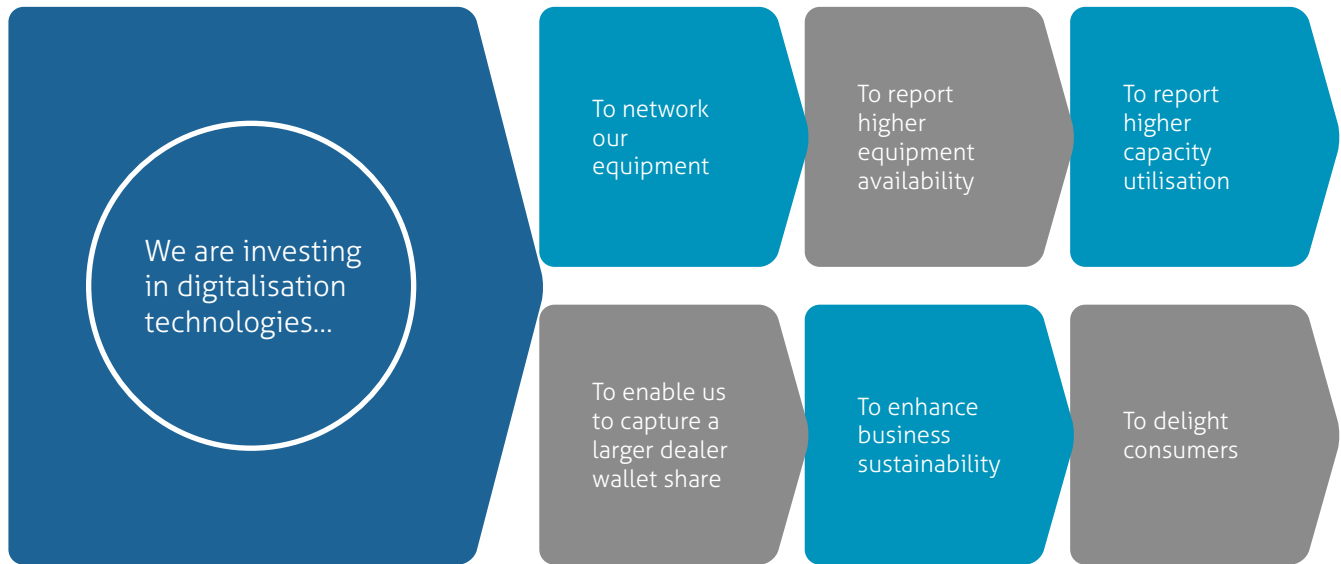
We are investing in digitalisation technologies...

To network our equipment

To report higher equipment availability

To report higher capacity utilisation

To enable us to capture a larger dealer wallet share

To enhance business sustainability

To delight consumers